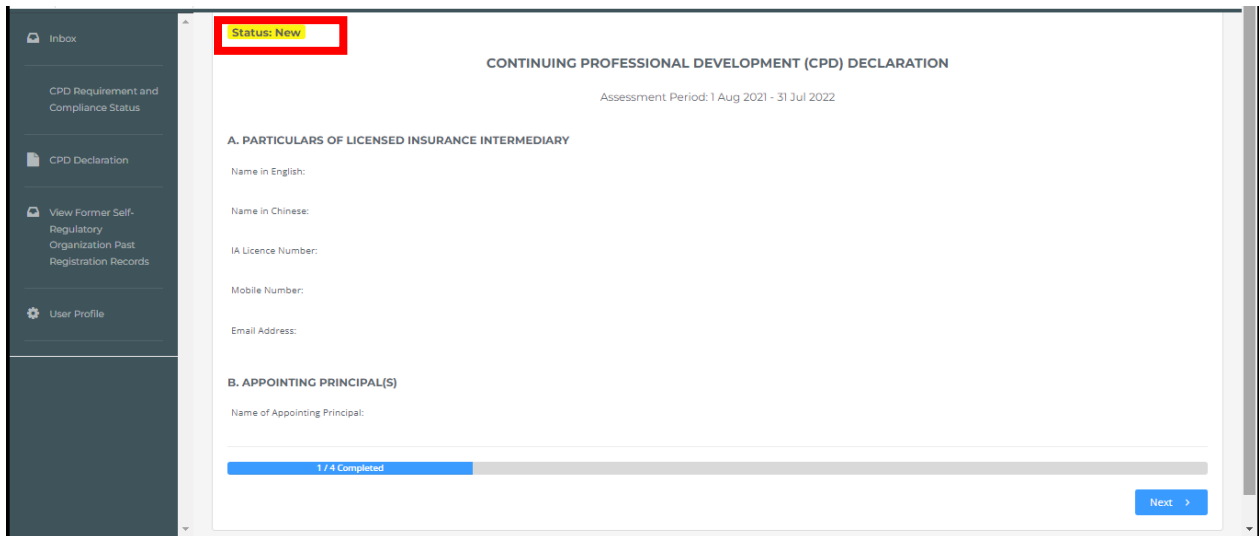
Inbox

CPD Requirement and Compliance Status

CPD Declaration

View Former Self-Regulatory Organization Past Registration Records

User Profile

Status: New

CONTINUING PROFESSIONAL DEVELOPMENT (CPD) DECLARATION

Assessment Period: 1 Aug 2021 - 31 Jul 2022

A. PARTICULARS OF LICENSED INSURANCE INTERMEDIARY

Name in English:

Name in Chinese:

IA Licence Number:

Mobile Number:

Email Address:

B. APPOINTING PRINCIPAL(S)

Name of Appointing Principal:

1 / 4 Completed

Next >